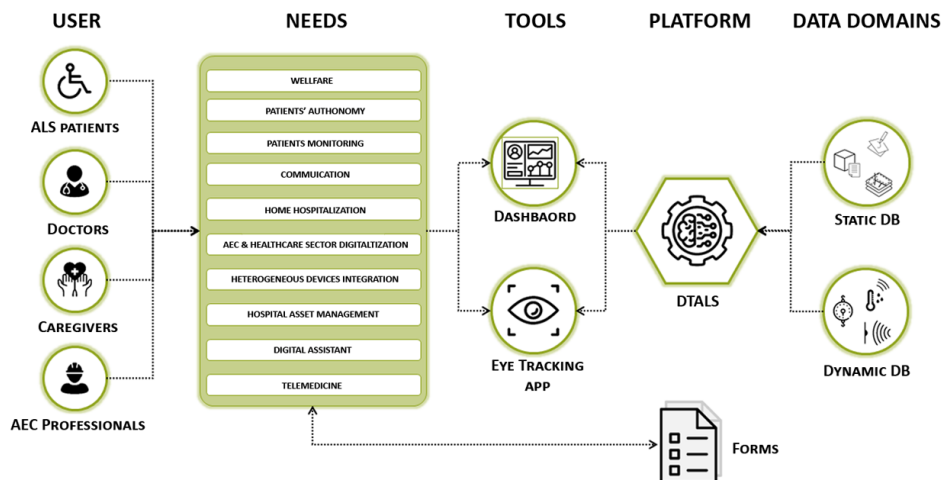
USER

NEEDS

TOOLS

PLATFORM

DATA DOMAINS

ALS PATIENTS

DOCTORS

CAREGIVERS

AEC PROFESSIONALS

WELLFARE

PATIENTS' AUTHONOMY

PATIENTS MONITORING

COMMUICATION

HOME HOSPITALIZATION

AEC & HEALTHCARE SECTOR DIGITALTIZATION

HETEROGENEOUS DEVICES INTEGRATION

HOSPITAL ASSET MANAGEMENT

DIGITAL ASSISTANT

TELEMEDICINE

DASHBAORD

EYE TRACKING APP

DTALS

STATIC DB

DYNAMIC DB

FORMS